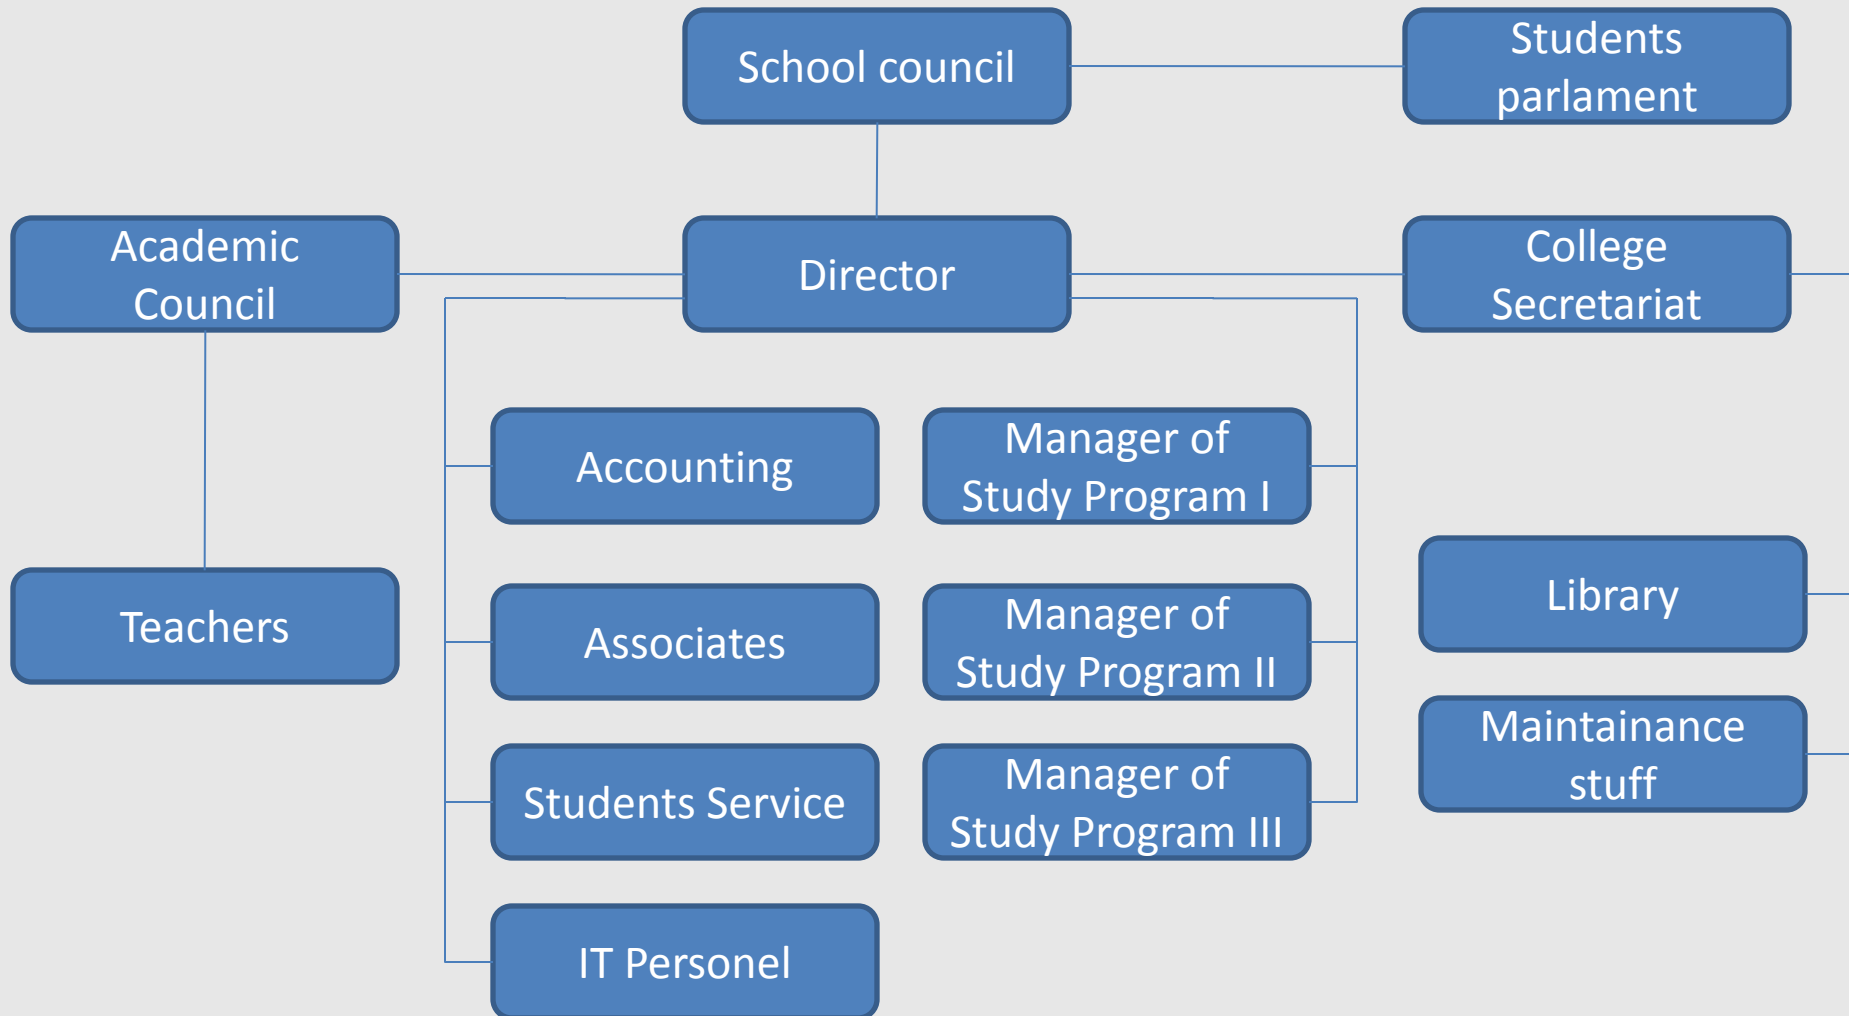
School council

Students parlament

Academic Council

Director

College Secretariat

Accounting

Manager of Study Program I

Teachers

Library

Associates

Manager of Study Program II

Maintainance stuff

Students Service

Manager of Study Program III

IT Personel